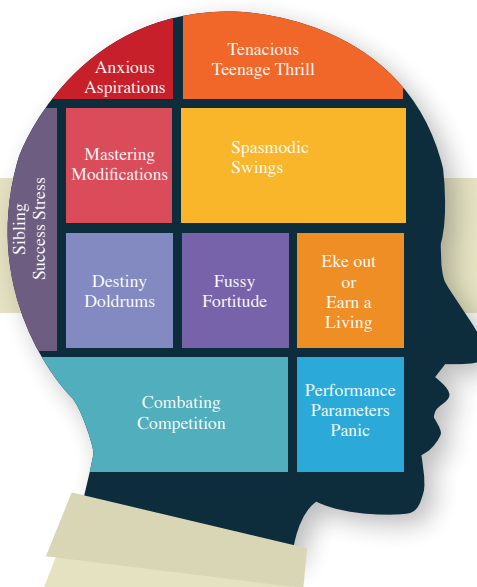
Anxious Aspirations

Tenacious Teenage Thrill

Sibling Success Stress

Mastering Modifications

Spasmodic Swings

Destiny Doldrums

Fussy Fortitude

Eke out or Earn a Living

Combating Competition

Performance Parameters Panic